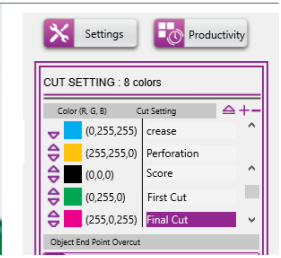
Settings

Productivity

CUT SETTING : 8 colors

| Color (R, G, B) | Cut Setting |
|---|---|
| (0,255,255) | crease |
| (255,255,0) | Perforation |
| (0,0,0) | Score |
| (0,255,0) | First Cut |
| (255,0,255) | Final Cut |

Object End Point Overcut